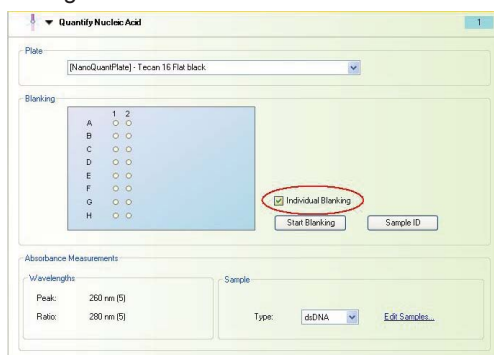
▼ Quantify Nucleic Acid

1

Plate

[NanoQuantPlate] - Tecan 16 Flat black

Blanking

| | 1 | 2 |
|---|---|---|
| A | ○ | ○ |
| B | ○ | ○ |
| C | ○ | ○ |
| D | ○ | ○ |
| E | ○ | ○ |
| F | ○ | ○ |
| G | ○ | ○ |
| H | ○ | ○ |

Individual Blanking

Start Blanking

Sample ID

Absorbance Measurements

Wavelengths

Peak: 260 nm (5)

Ratio: 280 nm (5)

Sample

Type: dsDNA

Edit Samples...